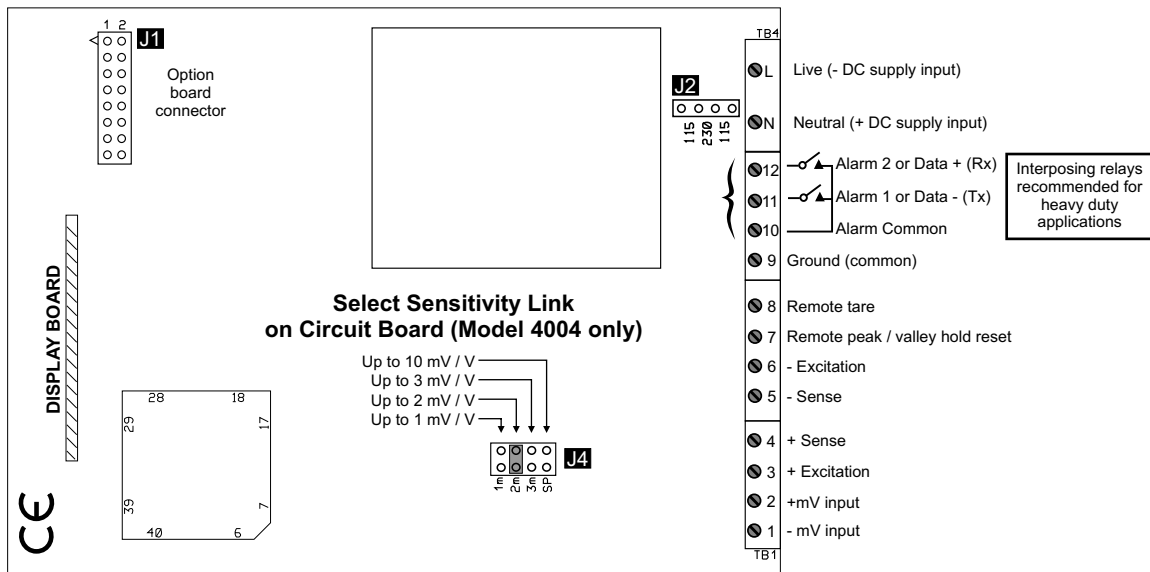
1 2
J1
Option board connector

DISPLAY BOARD

28 18
29 17
39 7
40 6

CE

J2
115 230 115

Select Sensitivity Link on Circuit Board (Model 4004 only)

Up to 10 mV / V
Up to 3 mV / V
Up to 2 mV / V
Up to 1 mV / V

J4
1m 2m 3m SP

TB4
L Live (- DC supply input)
N Neutral (+ DC supply input)
12 Alarm 2 or Data + (Rx)
11 Alarm 1 or Data - (Tx)
10 Alarm Common
9 Ground (common)
8 Remote tare
7 Remote peak / valley hold reset
6 - Excitation
5 - Sense
4 + Sense
3 + Excitation
2 +mV input
1 - mV input
TB1

Interposing relays recommended for heavy duty applications